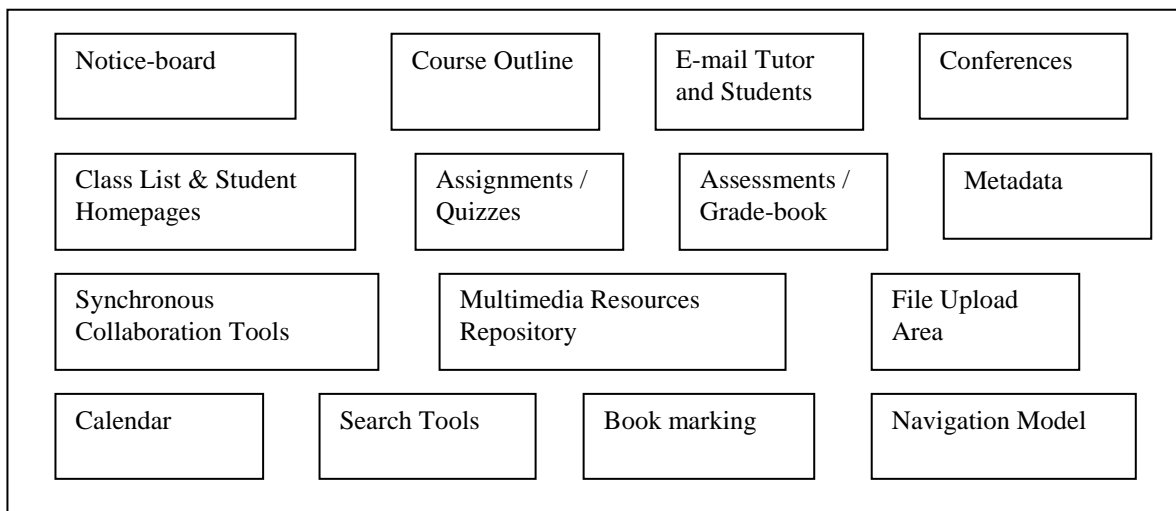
Notice-board

Course Outline

E-mail Tutor and Students

Conferences

Class List & Student Homepages

Assignments / Quizzes

Assessments / Grade-book

Metadata

Synchronous Collaboration Tools

Multimedia Resources Repository

File Upload Area

Calendar

Search Tools

Book marking

Navigation Model